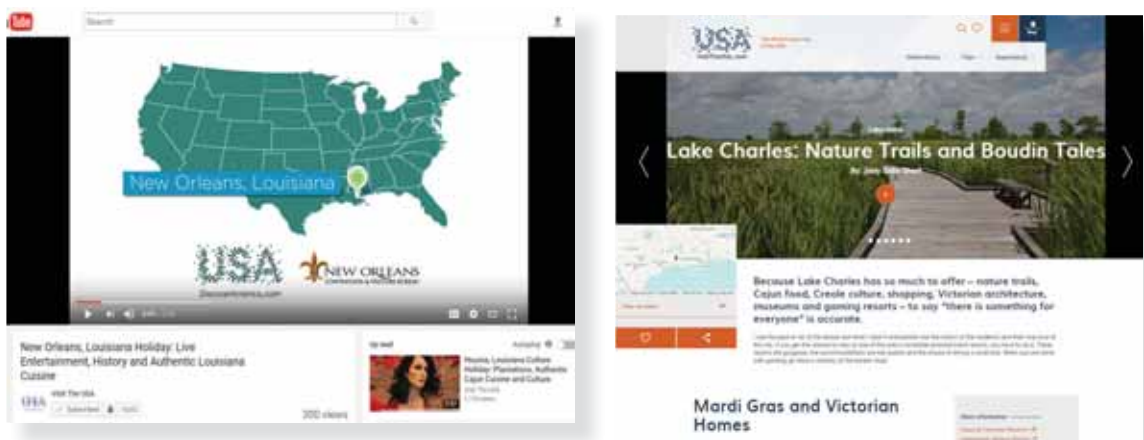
Search

New Orleans, Louisiana

USA

NEW ORLEANS

DiscoverAmerica.com

New Orleans, Louisiana Holiday: Live Entertainment, History and Authentic Louisiana Cuisine

Visit The USA

Subscribe

200 views

Up next

Autoplay

Houma, Louisiana Culture Holiday: Plantations, Authentic Cajun Cuisine and Culture

USA

Lake Charles: Nature Trails and Boudin Tales

Because Lake Charles has so much to offer – nature trails, Cajun food, Creole culture, shopping, Victorian architecture, museums and gaming resorts – to say "there is something for everyone" is accurate.

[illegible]

Mardi Gras and Victorian Homes